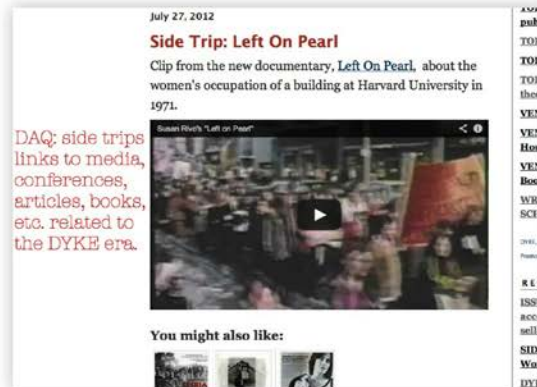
July 27, 2012

Side Trip: Left On Pearl

Clip from the new documentary, Left On Pearl, about the women's occupation of a building at Harvard University in 1971.

DAQ: side trips links to media, conferences, articles, books, etc. related to the DYKE era.

Susan Rivo's "Left on Pearl"

You might also like:

TO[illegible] pub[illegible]

TO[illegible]

TO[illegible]

TO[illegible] the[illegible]

VE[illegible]

VE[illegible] Ho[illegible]

VE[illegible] Bo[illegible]

WR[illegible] SC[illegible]

R L

ISS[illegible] acc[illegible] sell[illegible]

SID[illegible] Wo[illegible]

DY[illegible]